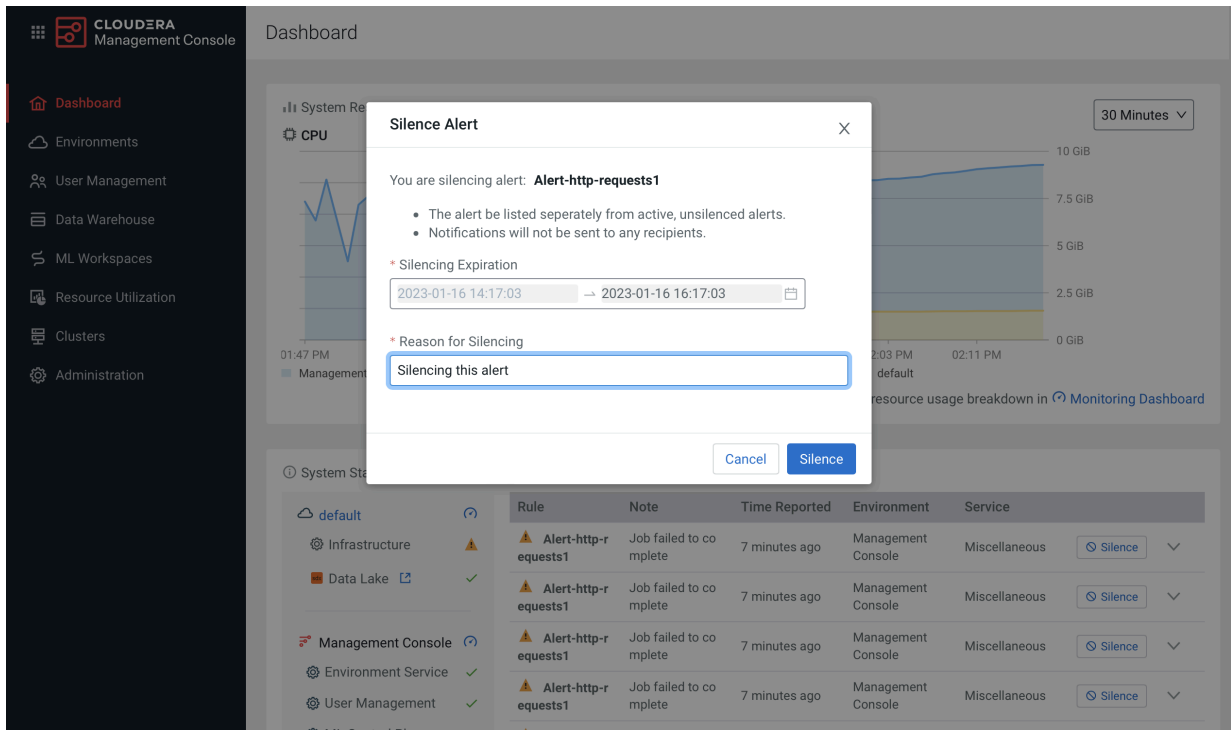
CLOUDERA
Management Console

Dashboard

Dashboard
Environments
User Management
Data Warehouse
ML Workspaces
Resource Utilization
Clusters
Administration

System Re
CPU
30 Minutes
10 GiB
7.5 GiB
5 GiB
2.5 GiB
0 GiB
01:47 PM
Management
2:03 PM
02:11 PM
default
resource usage breakdown in Monitoring Dashboard

Silence Alert

You are silencing alert: **Alert-http-requests1**

- The alert be listed seperately from active, unsilenced alerts.
- Notifications will not be sent to any recipients.

* Silencing Expiration
2023-01-16 14:17:03 → 2023-01-16 16:17:03

* Reason for Silencing
Silencing this alert

Cancel Silence

System St
default
Infrastructure
Data Lake
Management Console
Environment Service
User Management

| Rule | Note | Time Reported | Environment | Service | |
|---|---|---|---|---|---|
| Alert-http-requests1 | Job failed to complete | 7 minutes ago | Management Console | Miscellaneous | Silence |
| Alert-http-requests1 | Job failed to complete | 7 minutes ago | Management Console | Miscellaneous | Silence |
| Alert-http-requests1 | Job failed to complete | 7 minutes ago | Management Console | Miscellaneous | Silence |
| Alert-http-requests1 | Job failed to complete | 7 minutes ago | Management Console | Miscellaneous | Silence |